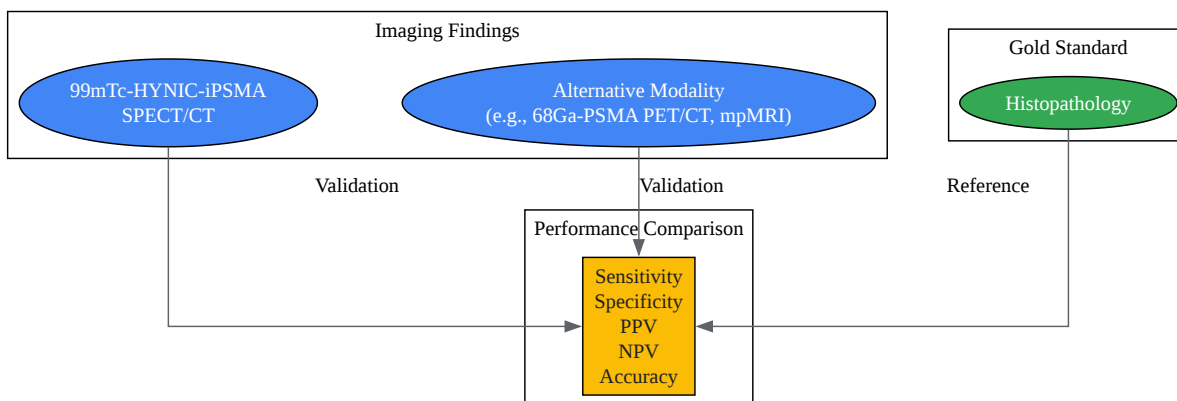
Imaging Findings

99mTc-HYNIC-iPSMA SPECT/CT

Alternative Modality (e.g., 68Ga-PSMA PET/CT, mpMRI)

Gold Standard

Histopathology

Validation

Validation

Reference

Performance Comparison

Sensitivity
Specificity
PPV
NPV
Accuracy